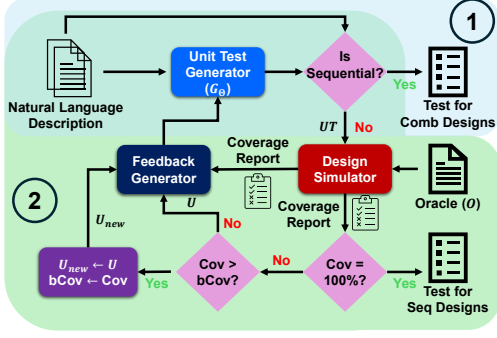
1

Natural Language Description

Unit Test Generator ($G_{\theta}$)

Is Sequential?

Yes

Test for Comb Designs

$UT$

No

2

Feedback Generator

Coverage Report

Design Simulator

Oracle ($O$)

$U$

Coverage Report

$U_{new}$

No

$U_{new} \leftarrow U$
bCov ← Cov

Yes

Cov > bCov?

No

Cov = 100%?

Yes

Test for Seq Designs